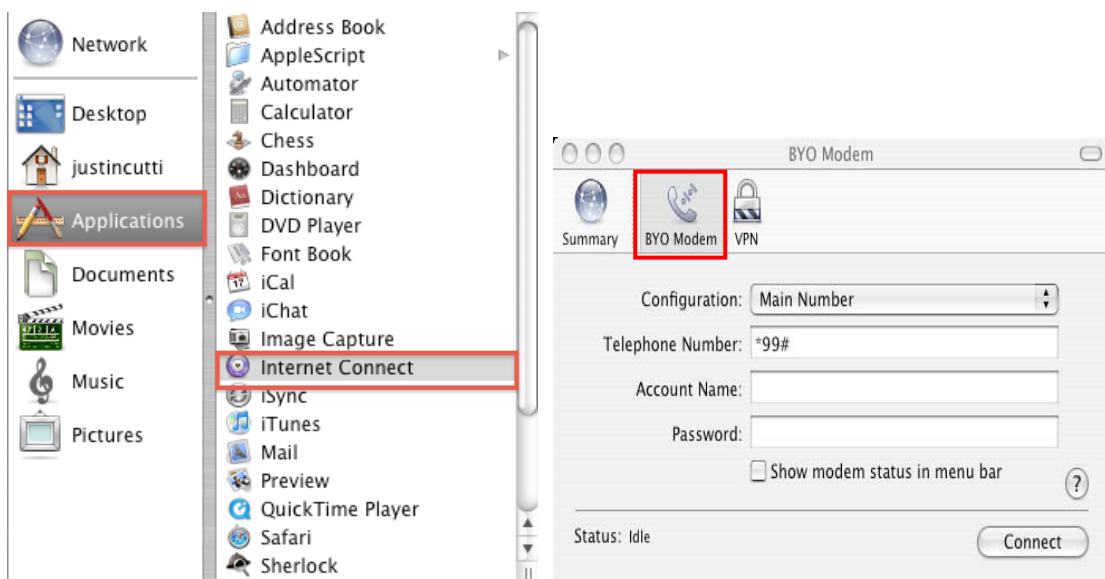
Network
Desktop
justincutti
Applications
Documents
Movies
Music
Pictures

Address Book
AppleScript
Automator
Calculator
Chess
Dashboard
Dictionary
DVD Player
Font Book
iCal
iChat
Image Capture
Internet Connect
iSync
iTunes
Mail
Preview
QuickTime Player
Safari
Sherlock

BYO Modem
Summary
BYO Modem
VPN
Configuration: Main Number
Telephone Number: *99#
Account Name:
Password:
Show modem status in menu bar
?
Status: Idle
Connect